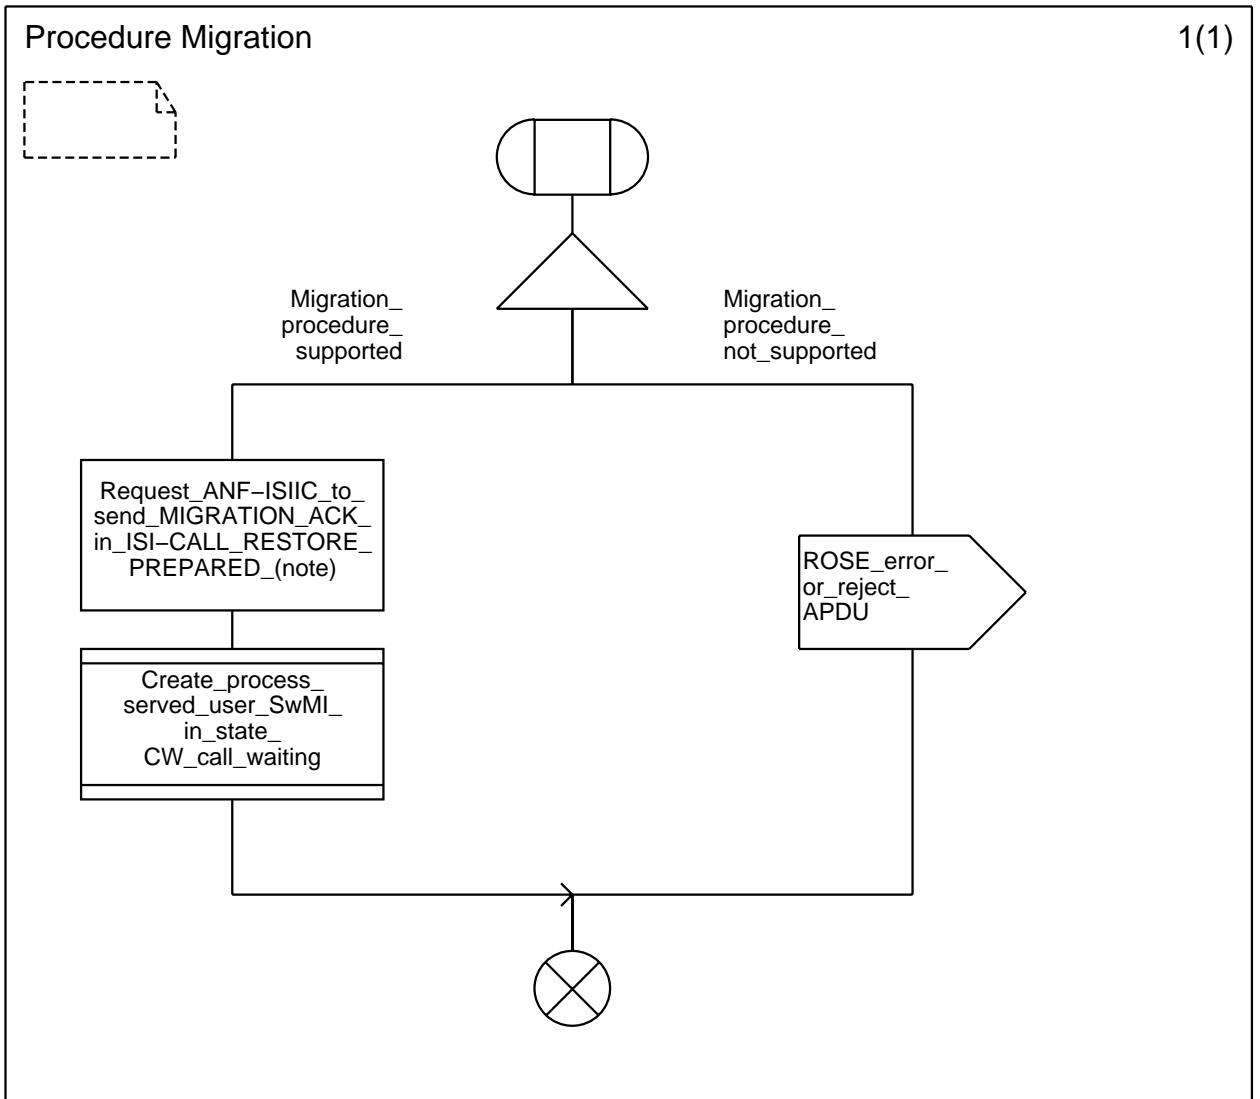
Procedure Migration

1(1)

Migration_ procedure_ supported

Migration_ procedure_ not_supported

Request_ANF−ISIIC_to_ send_MIGRATION_ACK_ in_ISI−CALL_RESTORE_ PREPARED_(note)

Create_process_ served_user_SwMI_ in_state_ CW_call_waiting

ROSE_error_ or_reject_ APDU